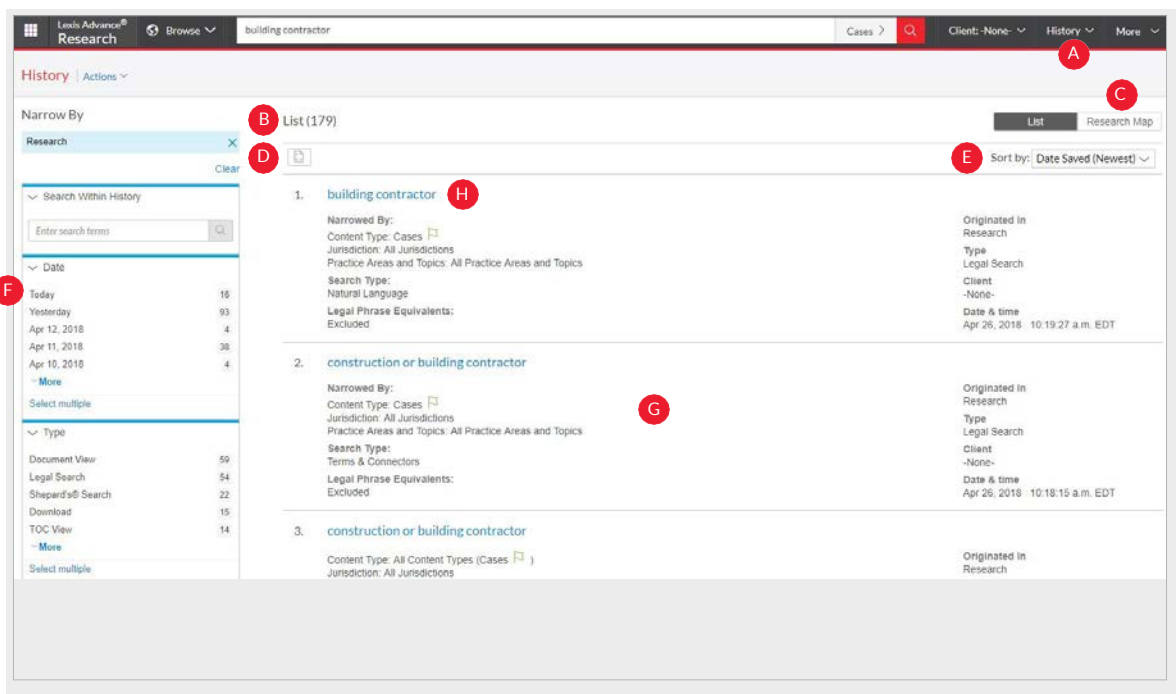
Lexis Advance® Research
Browse
building contractor
Cases
Client: -None-
History
More

A

History | Actions

Narrow By
Research
Clear

Search Within History
Enter search terms

Date

| Today | 16 |
|---|---|
| Yesterday | 93 |
| Apr 12, 2018 | 4 |
| Apr 11, 2018 | 38 |
| Apr 10, 2018 | 4 |

More
Select multiple

Type

| Document View | 59 |
|---|---|
| Legal Search | 54 |
| Shepard's® Search | 22 |
| Download | 15 |
| TOC View | 14 |

More
Select multiple

F

B List (179)

C
List
Research Map

D
E Sort by: Date Saved (Newest)

1. building contractor H
Narrowed By:
Content Type: Cases
Jurisdiction: All Jurisdictions
Practice Areas and Topics: All Practice Areas and Topics
Search Type:
Natural Language
Legal Phrase Equivalents:
Excluded

Originated in
Research
Type
Legal Search
Client
-None-
Date & time
Apr 26, 2018 10:19:27 a.m. EDT

2. construction or building contractor
Narrowed By:
Content Type: Cases
Jurisdiction: All Jurisdictions
Practice Areas and Topics: All Practice Areas and Topics
Search Type:
Terms & Connectors
Legal Phrase Equivalents:
Excluded

G

Originated in
Research
Type
Legal Search
Client
-None-
Date & time
Apr 26, 2018 10:18:15 a.m. EDT

3. construction or building contractor
Content Type: All Content Types (Cases )
Jurisdiction: All Jurisdictions

Originated in
Research